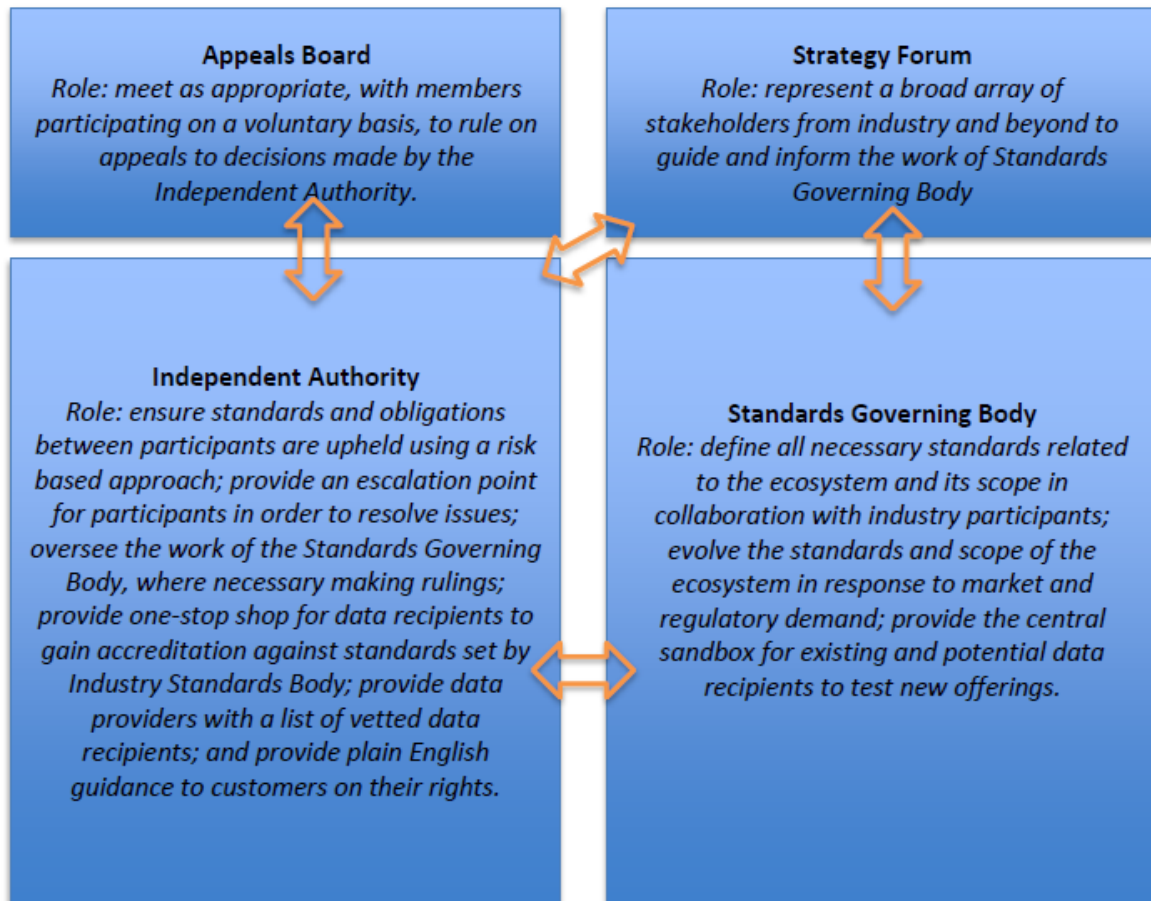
Appeals Board
Role: meet as appropriate, with members participating on a voluntary basis, to rule on appeals to decisions made by the Independent Authority.

Strategy Forum
Role: represent a broad array of stakeholders from industry and beyond to guide and inform the work of Standards Governing Body

Independent Authority
Role: ensure standards and obligations between participants are upheld using a risk based approach; provide an escalation point for participants in order to resolve issues; oversee the work of the Standards Governing Body, where necessary making rulings; provide one-stop shop for data recipients to gain accreditation against standards set by Industry Standards Body; provide data providers with a list of vetted data recipients; and provide plain English guidance to customers on their rights.

Standards Governing Body
Role: define all necessary standards related to the ecosystem and its scope in collaboration with industry participants; evolve the standards and scope of the ecosystem in response to market and regulatory demand; provide the central sandbox for existing and potential data recipients to test new offerings.